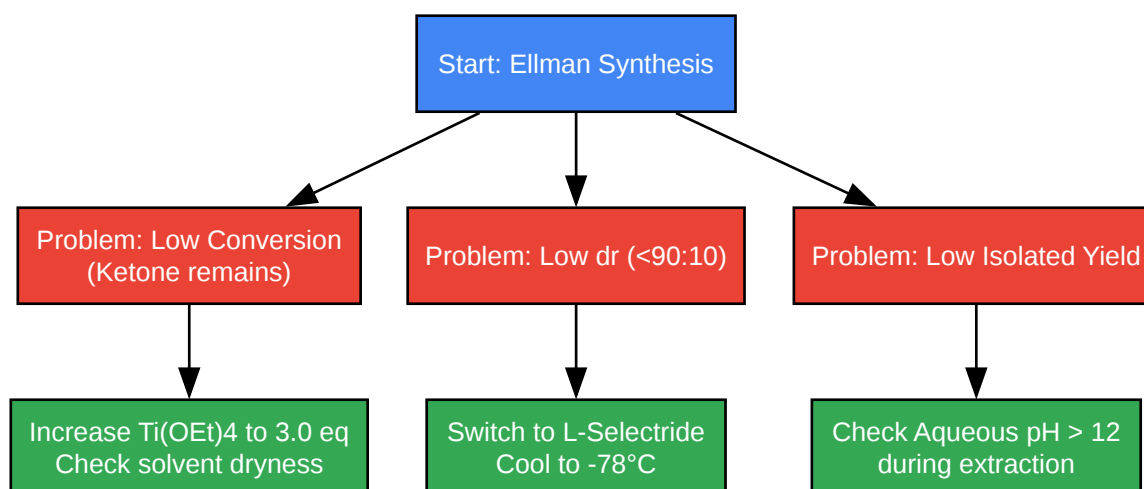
Start: Ellman Synthesis

Problem: Low Conversion (Ketone remains)

Problem: Low dr (<90:10)

Problem: Low Isolated Yield

Increase Ti(OEt)4 to 3.0 eq
Check solvent dryness

Switch to L-Selectride
Cool to -78°C

Check Aqueous pH > 12
during extraction